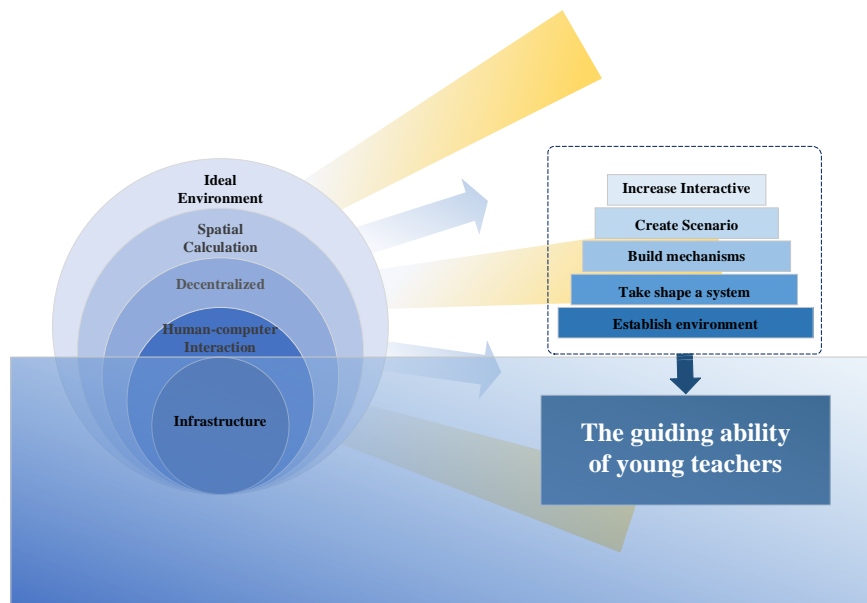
Ideal Environment

Spatial Calculation

Decentralized

Human-computer Interaction

Infrastructure

Increase Interactive

Create Scenario

Build mechanisms

Take shape a system

Establish environment

The guiding ability of young teachers